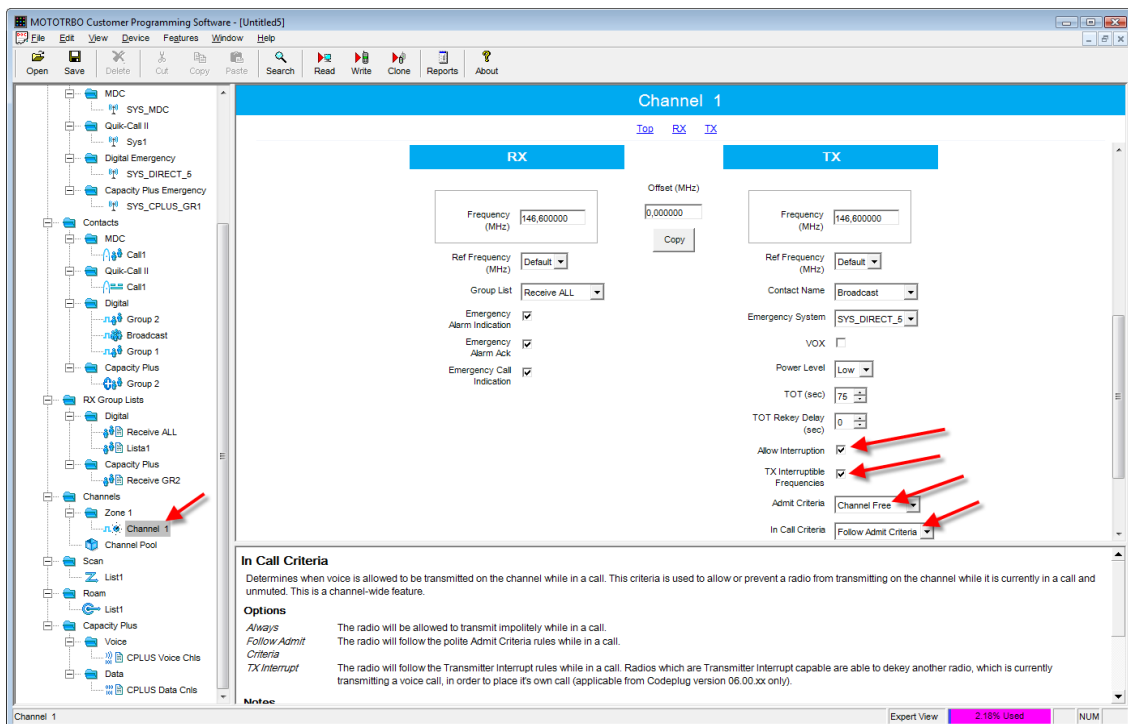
MOTOTRBO Customer Programming Software - [Untitled5]

File Edit View Device Features Window Help

Open Save Delete Cut Copy Paste Search Read Write Clone Reports About

MDC
SYS_MDC
Quik-Call II
Sys1
Digital Emergency
SYS_DIRECT_5
Capacity Plus Emergency
SYS_CPLUS_GR1
Contacts
MDC
Call1
Quik-Call II
Call1
Digital
Group 2
Broadcast
Group 1
Capacity Plus
Group 2
RX Group Lists
Digital
Receive ALL
Lista1
Capacity Plus
Receive GR2
Channels
Zone 1
Channel 1
Channel Pool
Scan
List1
Roam
List1
Capacity Plus
Voice
CPLUS Voice Chls
Data
CPLUS Data Cnls

Channel 1

Top RX TX

RX

TX

Offset (MHz)
0,000000
Copy

Frequency (MHz) 146,600000
Ref Frequency (MHz) Default
Group List Receive ALL
Emergency Alarm Indication
Emergency Alarm Ack
Emergency Call Indication

Frequency (MHz) 146,600000
Ref Frequency (MHz) Default
Contact Name Broadcast
Emergency System SYS_DIRECT_5
VOX
Power Level Low
TOT (sec) 75
TOT Rekey Delay (sec) 0
Allow Interruption
TX Interruptible Frequencies
Admit Criteria Channel Free
In Call Criteria Follow Admit Criteria

In Call Criteria
Determines when voice is allowed to be transmitted on the channel while in a call. This criteria is used to allow or prevent a radio from transmitting on the channel while it is currently in a call and unmuted. This is a channel-wide feature.

Options
Always The radio will be allowed to transmit impolitely while in a call.
Follow Admit Criteria The radio will follow the polite Admit Criteria rules while in a call.
TX Interrupt The radio will follow the Transmitter Interrupt rules while in a call. Radios which are Transmitter Interrupt capable are able to dekey another radio, which is currently transmitting a voice call, in order to place it's own call (applicable from Codeplug version 06.00.xx only).

Notes

Channel 1 Expert View 2.16% Used NUM